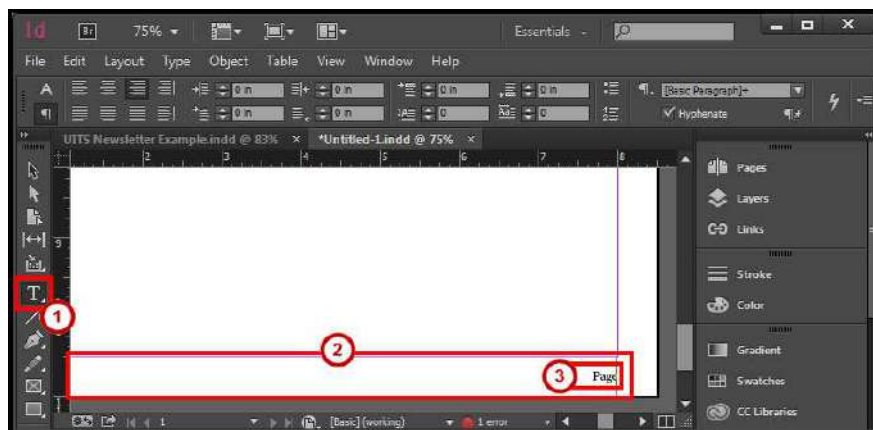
Id Br 75%

Essentials

File Edit Layout Type Object Table View Window Help

0 in 0 in 0 in 0 in 0 in 0 in 0 in 0

[Basic Paragraph]+

Hyphenate

UITS Newsletter Example.indd @ 83% × *Untitled-1.indd @ 75% ×

2 3 4 5 6 7 8

Pages

Layers

Links

Stroke

Color

Gradient

Swatches

CC Libraries

T

1

2

3

Page

1 [Basic] (working) 1 error